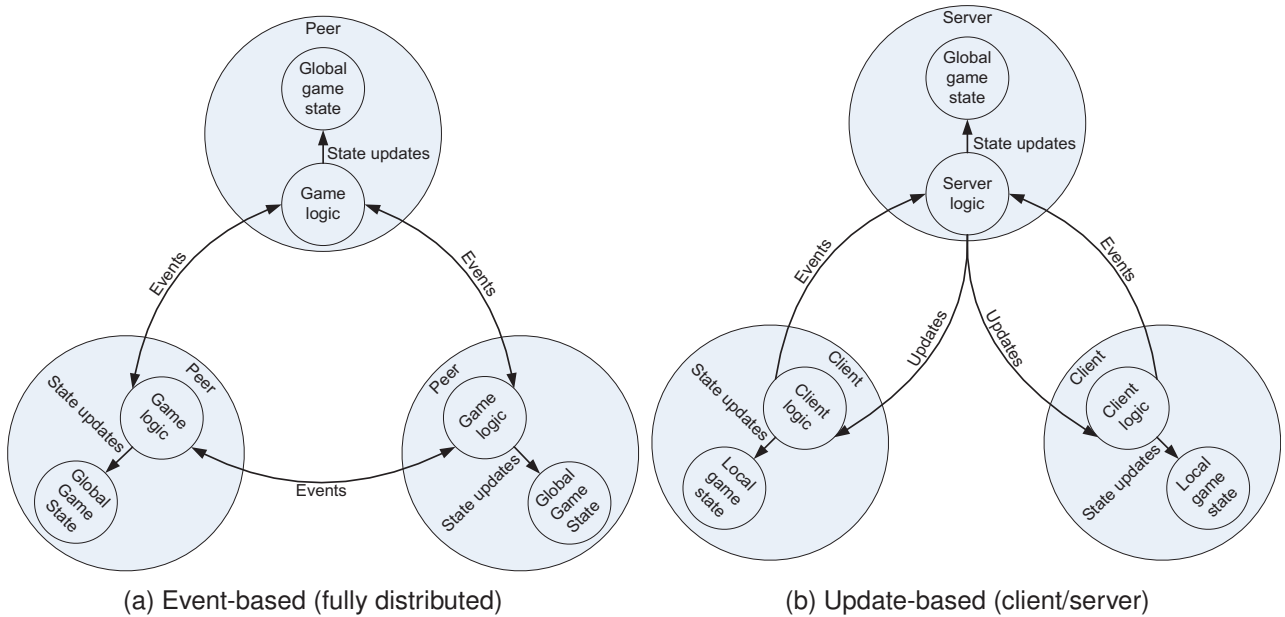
Peer
Global game state
State updates
Game logic
Events
Events
Peer
State updates
Game logic
Global Game State
Events
Peer
Game logic
State updates
Global Game State

(a) Event-based (fully distributed)

Server
Global game state
State updates
Server logic
Events
Events
Updates
Updates
Client
State updates
Client logic
Local game state
Client
Client logic
State updates
Local game state

(b) Update-based (client/server)